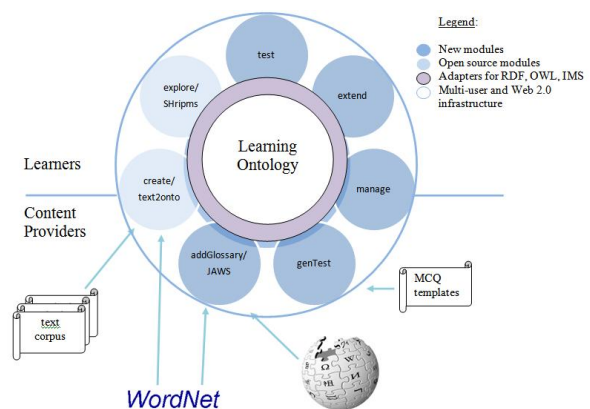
Legend:
New modules
Open source modules
Adapters for RDF, OWL, IMS
Multi-user and Web 2.0 infrastructure

test
explore/ SHripms
extend
Learning Ontology
Learners
create/ text2onto
manage
Content Providers
addGlossary/ JAWS
genTest
MCQ templates
text corpus
WordNet